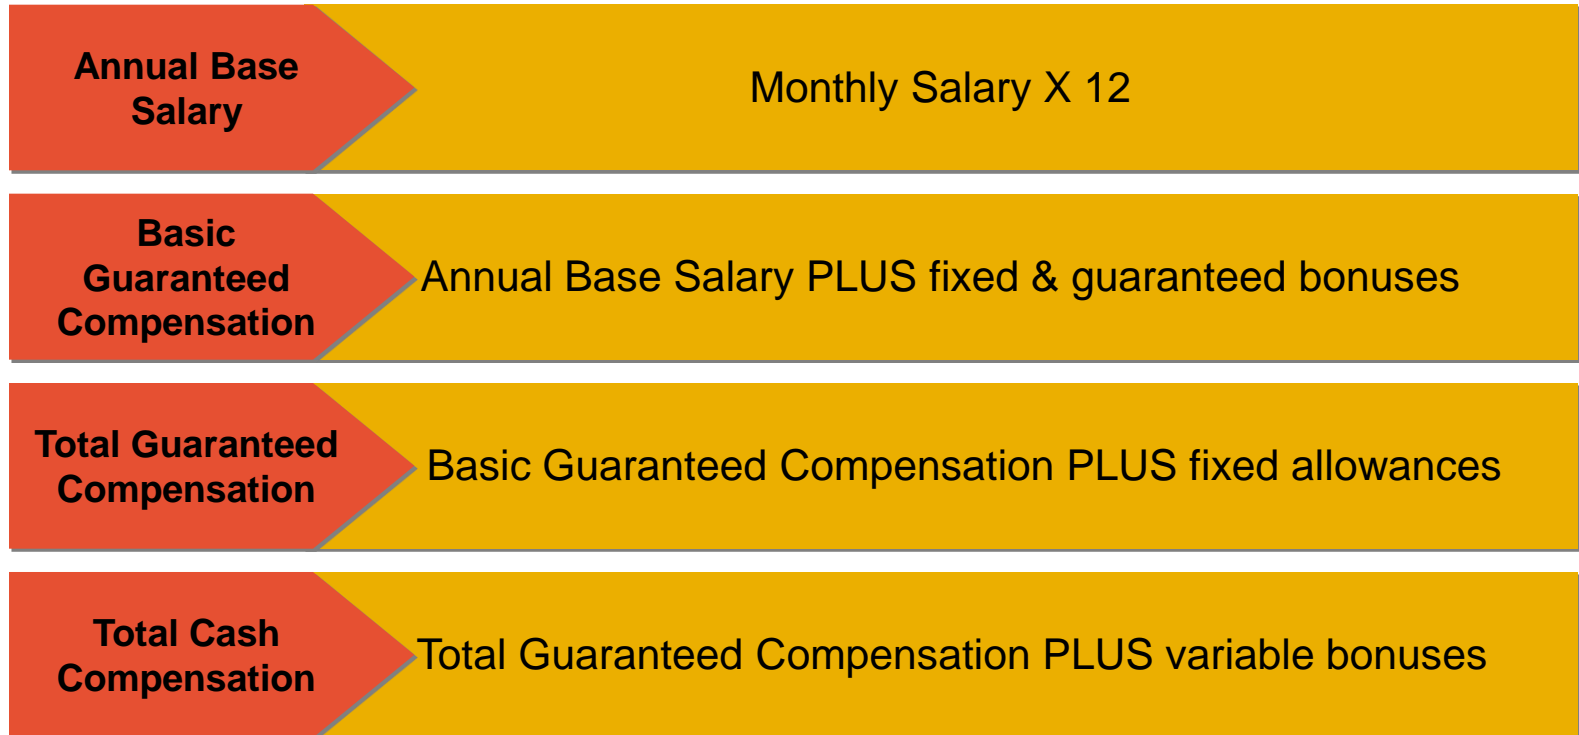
Annual Base Salary

Monthly Salary X 12

Basic Guaranteed Compensation

Annual Base Salary PLUS fixed & guaranteed bonuses

Total Guaranteed Compensation

Basic Guaranteed Compensation PLUS fixed allowances

Total Cash Compensation

Total Guaranteed Compensation PLUS variable bonuses